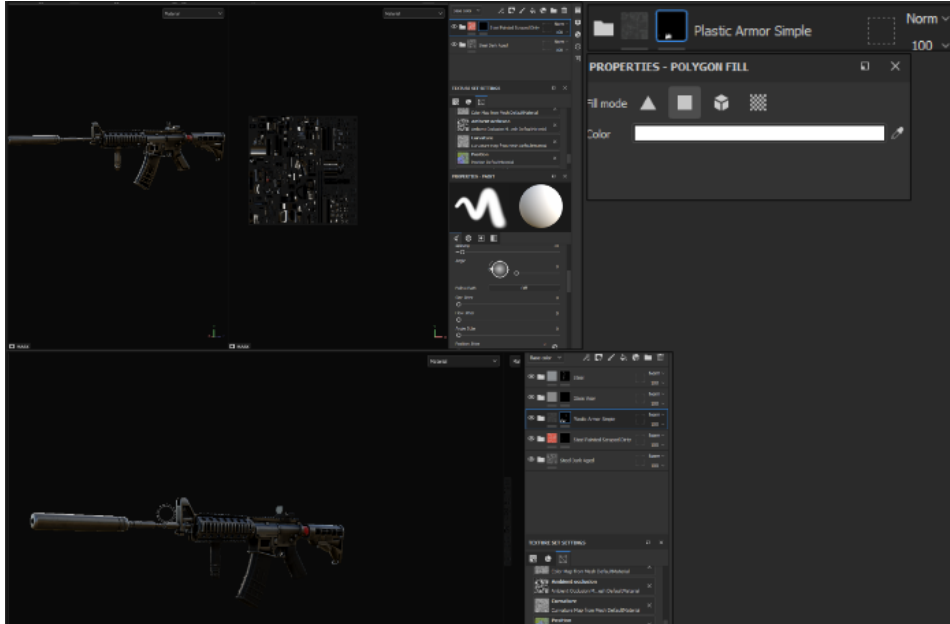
Material
Material
Steel Painted Scraped Dirt
Steel Dark Aged
TEXTURE SET SETTINGS
Color Map from Mesh DefaultMaterial
Ambient occlusion
Ambient Occlusion Map from Mesh DefaultMaterial
Curvature
Curvature Map from Mesh DefaultMaterial
Position
PROPERTIES - PAINT
Material
Base color
Glass
Glass Steel
Plastic Armor Simple
Steel Painted Scraped Dirt
Steel Dark Aged
TEXTURE SET SETTINGS
Color Map from Mesh DefaultMaterial
Ambient occlusion
Ambient Occlusion Map from Mesh DefaultMaterial
Curvature
Curvature Map from Mesh DefaultMaterial
Position
Plastic Armor Simple
Norm
100
PROPERTIES - POLYGON FILL
Fill mode
Color